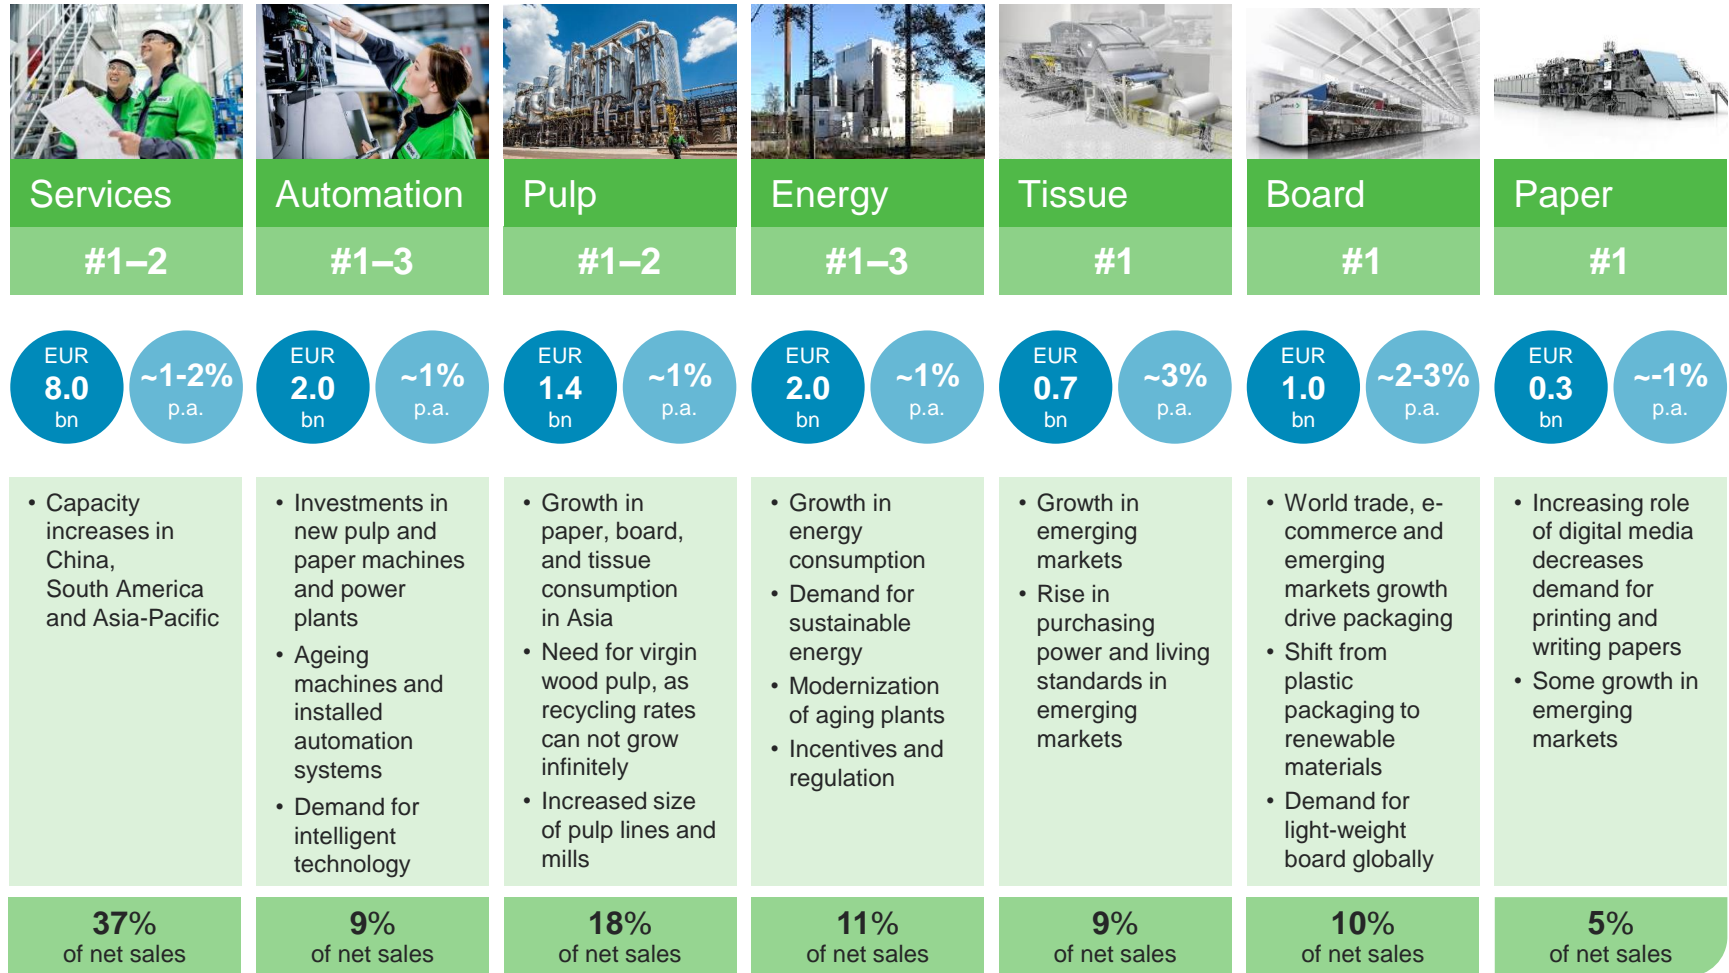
Services
#1–2
EUR 8.0 bn
~1-2% p.a.
• Capacity increases in China, South America and Asia-Pacific
37% of net sales

Automation
#1–3
EUR 2.0 bn
~1% p.a.
• Investments in new pulp and paper machines and power plants
• Ageing machines and installed automation systems
• Demand for intelligent technology
9% of net sales

Pulp
#1–2
EUR 1.4 bn
~1% p.a.
• Growth in paper, board, and tissue consumption in Asia
• Need for virgin wood pulp, as recycling rates can not grow infinitely
• Increased size of pulp lines and mills
18% of net sales

Energy
#1–3
EUR 2.0 bn
~1% p.a.
• Growth in energy consumption
• Demand for sustainable energy
• Modernization of aging plants
• Incentives and regulation
11% of net sales

Tissue
#1
EUR 0.7 bn
~3% p.a.
• Growth in emerging markets
• Rise in purchasing power and living standards in emerging markets
9% of net sales

Board
#1
EUR 1.0 bn
~2-3% p.a.
• World trade, e-commerce and emerging markets growth drive packaging
• Shift from plastic packaging to renewable materials
• Demand for light-weight board globally
10% of net sales

Paper
#1
EUR 0.3 bn
~-1% p.a.
• Increasing role of digital media decreases demand for printing and writing papers
• Some growth in emerging markets
5% of net sales